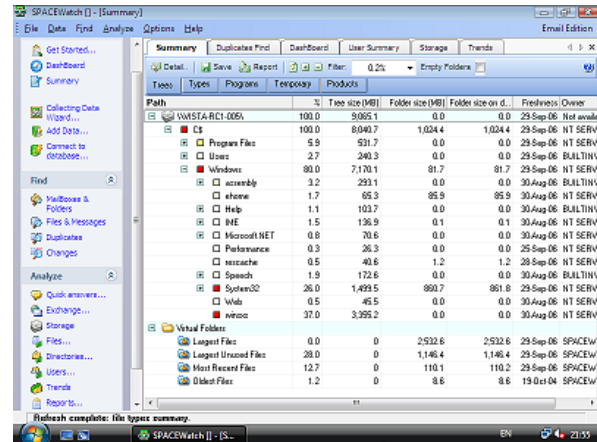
SPACEWatch [] - [Summary]

File Data Find Analyze Options Help

Email Edition

Get Started...
DashBoard
Summary

Collecting Data Wizard...
Add Data...
Connect to database...

Find

MailBoxes & Folders
Files & Messages
Duplicates
Changes

Analyze

Quick answers...
Exchange...
Storage
Files...
Directories...
Users...
Trends
Reports...

Summary | Duplicates Find | DashBoard | User Summary | Storage | Trends

Detail.. | Save | Report | Filter: 0.2% | Empty Folders

Trees | Types | Programs | Temporary | Products

| Path | % | Tree size (MB) | Folder size (MB) | Folder size on d... | Freshness | Owner |
|---|---|---|---|---|---|---|
| \\VISTA-RC1-005\ | 100.0 | 9,065.1 | 0.0 | 0.0 | 29-Sep-06 | Not availa |
| C$ | 100.0 | 8,040.7 | 1,024.4 | 1,024.4 | 29-Sep-06 | NT SERV |
| Program Files | 5.9 | 531.7 | 0.0 | 0.0 | 29-Sep-06 | NT SERV |
| Users | 2.7 | 240.3 | 0.0 | 0.0 | 29-Sep-06 | BUILTIN\ |
| Windows | 80.0 | 7,170.1 | 81.7 | 81.7 | 29-Sep-06 | NT SERV |
| assembly | 3.2 | 293.1 | 0.0 | 0.0 | 30-Aug-06 | BUILTIN\ |
| ehome | 1.7 | 65.3 | 85.9 | 85.9 | 30-Aug-06 | NT SERV |
| Help | 1.1 | 103.7 | 0.0 | 0.0 | 30-Aug-06 | NT SERV |
| INF | 1.5 | 136.9 | 0.1 | 0.1 | 30-Aug-06 | NT SERV |
| Microsoft.NET | 0.8 | 70.6 | 0.0 | 0.0 | 30-Aug-06 | NT SERV |
| Performance | 0.3 | 26.3 | 0.0 | 0.0 | 25-Sep-06 | NT SERV |
| assache | 0.5 | 40.6 | 1.2 | 1.2 | 28-Sep-06 | NT SERV |
| Speech | 1.9 | 172.6 | 0.0 | 0.0 | 30-Aug-06 | NT SERV |
| System32 | 26.0 | 1,499.5 | 860.7 | 861.8 | 29-Sep-06 | NT SERV |
| Web | 0.5 | 45.5 | 0.0 | 0.0 | 30-Aug-06 | NT SERV |
| winsxs | 37.0 | 3,355.2 | 0.0 | 0.0 | 29-Sep-06 | NT SERV |
| Virtual Folders | | | | | | |
| Largest Files | 0.0 | 0 | 2,532.6 | 2,532.6 | 29-Sep-06 | SPACEW |
| Largest Unused Files | 28.0 | 0 | 1,146.4 | 1,146.4 | 29-Sep-06 | SPACEW |
| Most Recent Files | 12.7 | 0 | 110.1 | 110.2 | 29-Sep-06 | SPACEW |
| Oldest Files | 1.2 | 0 | 8.6 | 8.6 | 19-Oct-04 | SPACEW |

Refresh complete: file types summary.

SPACEWatch [] - [S...

EN 21:55